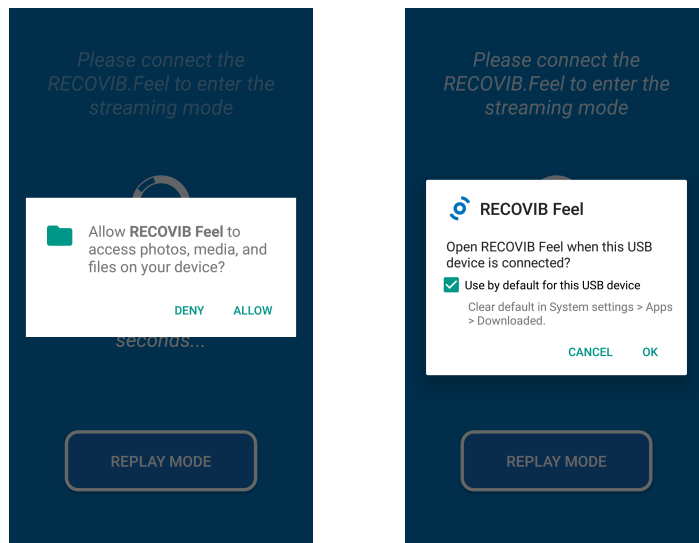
Please connect the RECOVIB.Feel to enter the streaming mode

Allow **RECOVIB Feel** to access photos, media, and files on your device?

DENY ALLOW

seconds...

REPLAY MODE

Please connect the RECOVIB.Feel to enter the streaming mode

RECOVIB Feel

Open RECOVIB Feel when this USB device is connected?

Use by default for this USB device

Clear default in System settings > Apps > Downloaded.

CANCEL OK

REPLAY MODE